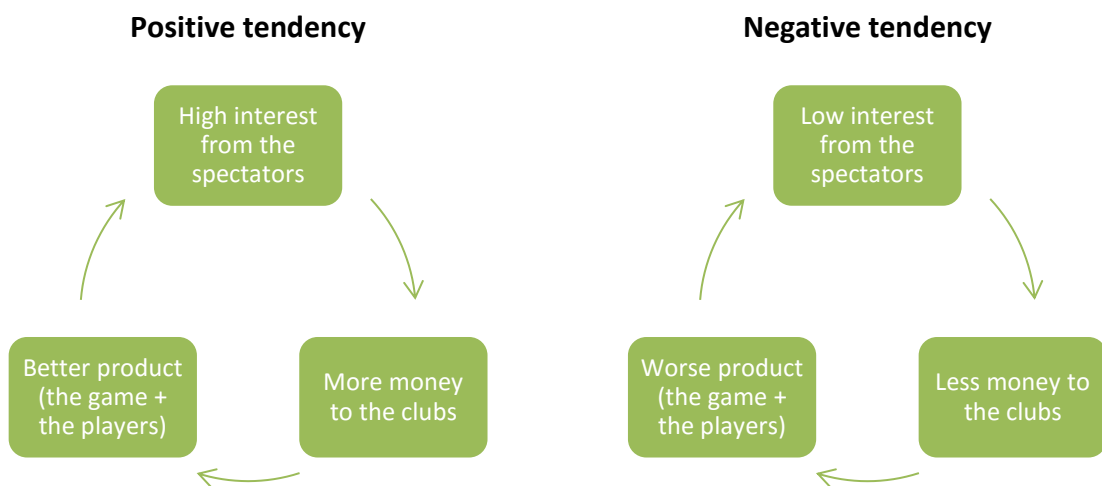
Positive tendency

High interest from the spectators

More money to the clubs

Better product (the game + the players)

Negative tendency

Low interest from the spectators

Less money to the clubs

Worse product (the game + the players)